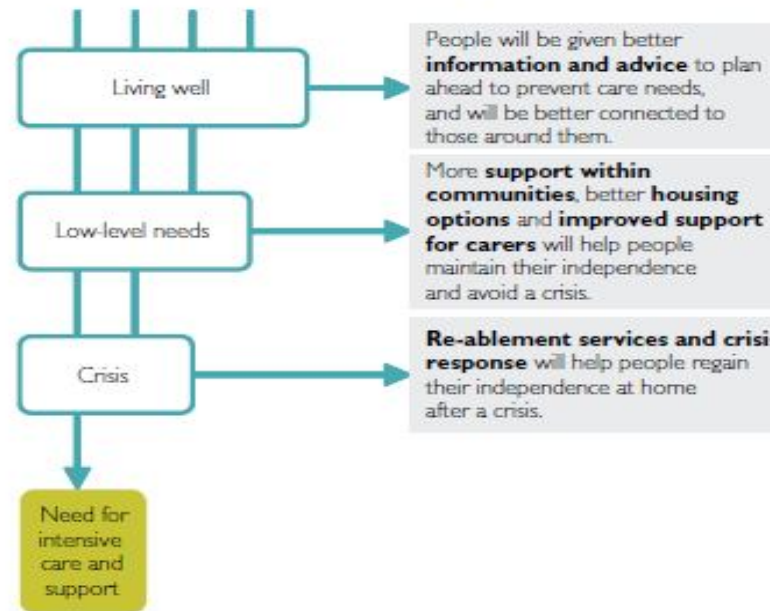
Living well

People will be given better information and advice to plan ahead to prevent care needs, and will be better connected to those around them.

Low-level needs

More support within communities, better housing options and improved support for carers will help people maintain their independence and avoid a crisis.

Crisis

Re-ablement services and crisi response will help people regain their independence at home after a crisis.

Need for intensive care and support